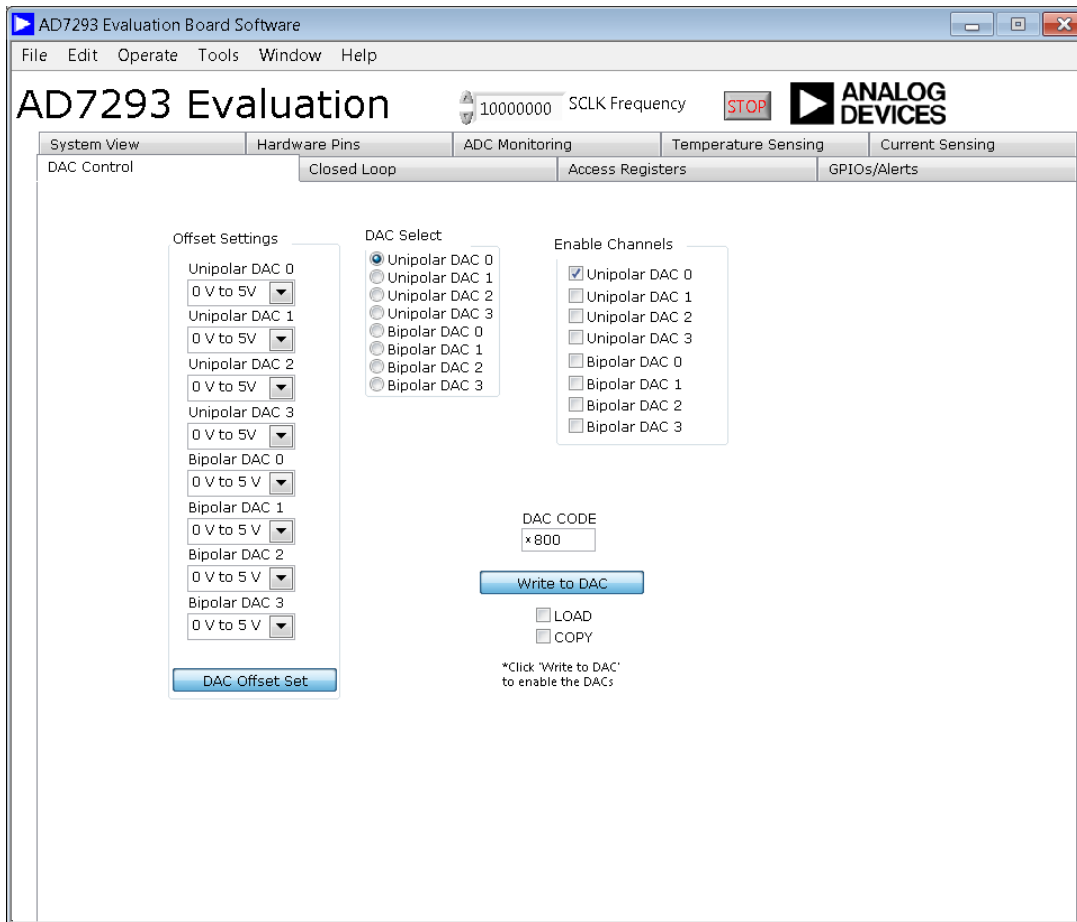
AD7293 Evaluation Board Software

File Edit Operate Tools Window Help

AD7293 Evaluation

10000000 SCLK Frequency

STOP

ANALOG DEVICES

System View | Hardware Pins | ADC Monitoring | Temperature Sensing | Current Sensing

DAC Control | Closed Loop | Access Registers | GPIOs/Alerts

Offset Settings

Unipolar DAC 0
0 V to 5V
Unipolar DAC 1
0 V to 5V
Unipolar DAC 2
0 V to 5V
Unipolar DAC 3
0 V to 5V
Bipolar DAC 0
0 V to 5 V
Bipolar DAC 1
0 V to 5 V
Bipolar DAC 2
0 V to 5 V
Bipolar DAC 3
0 V to 5 V

DAC Offset Set

DAC Select

Unipolar DAC 0
Unipolar DAC 1
Unipolar DAC 2
Unipolar DAC 3
Bipolar DAC 0
Bipolar DAC 1
Bipolar DAC 2
Bipolar DAC 3

Enable Channels

Unipolar DAC 0
Unipolar DAC 1
Unipolar DAC 2
Unipolar DAC 3
Bipolar DAC 0
Bipolar DAC 1
Bipolar DAC 2
Bipolar DAC 3

DAC CODE
x 800

Write to DAC

LOAD
COPY

*Click 'Write to DAC' to enable the DACs